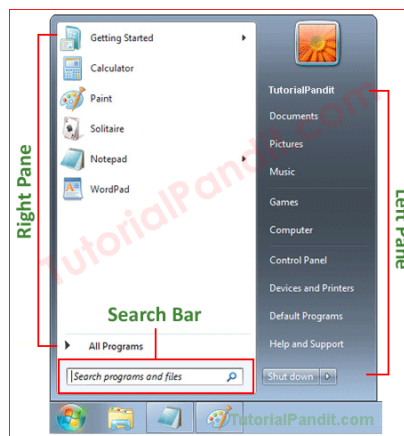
Right Pane

Getting Started
Calculator
Paint
Solitaire
Notepad
WordPad

Search Bar

All Programs
Search programs and files

TutorialPandit
Documents
Pictures
Music
Games
Computer
Control Panel
Devices and Printers
Default Programs
Help and Support
Shut down

Left Pane

TutorialPandit.com

TutorialPandit.com